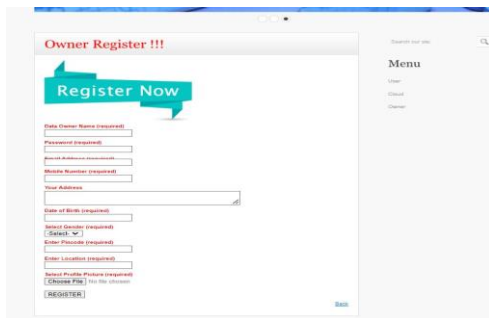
Owner Register !!!

Register Now

Data Owner Name (required)

Password (required)

Email Address (required)

Mobile Number (required)

Your Address

Date of Birth (required)

Select Gender (required)

-Select-

Enter Pincode (required)

Enter Location (required)

Select Profile Picture (required)

Choose File No file chosen

REGISTER

Back

Search our site

Menu

User

Cloud

Owner